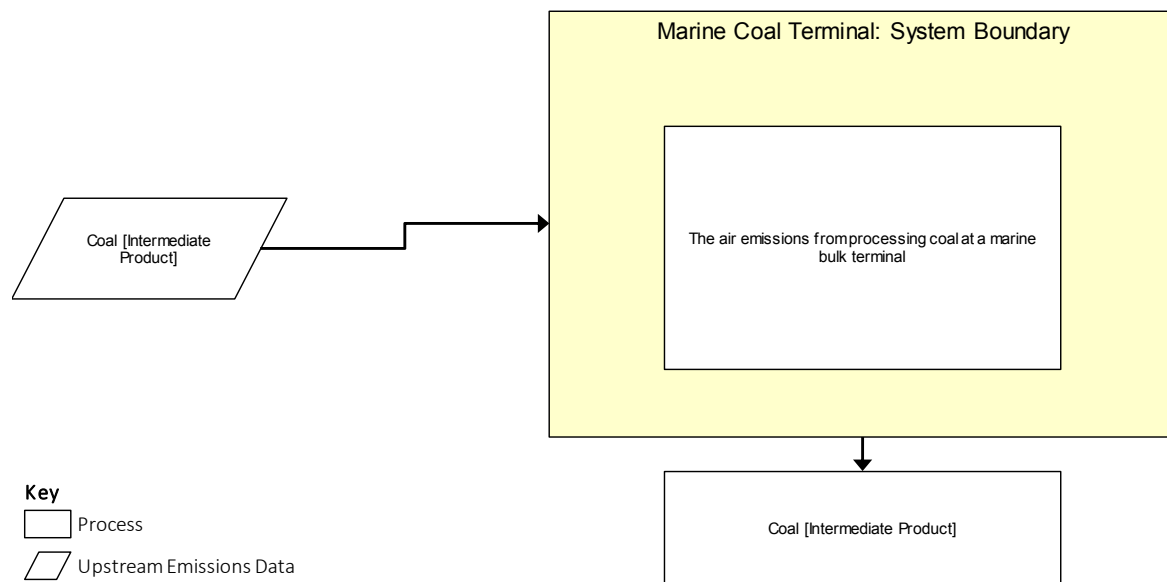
Marine Coal Terminal: System Boundary

Coal [Intermediate Product]

The air emissions from processing coal at a marine bulk terminal

Coal [Intermediate Product]

Key

Process

Upstream Emissions Data